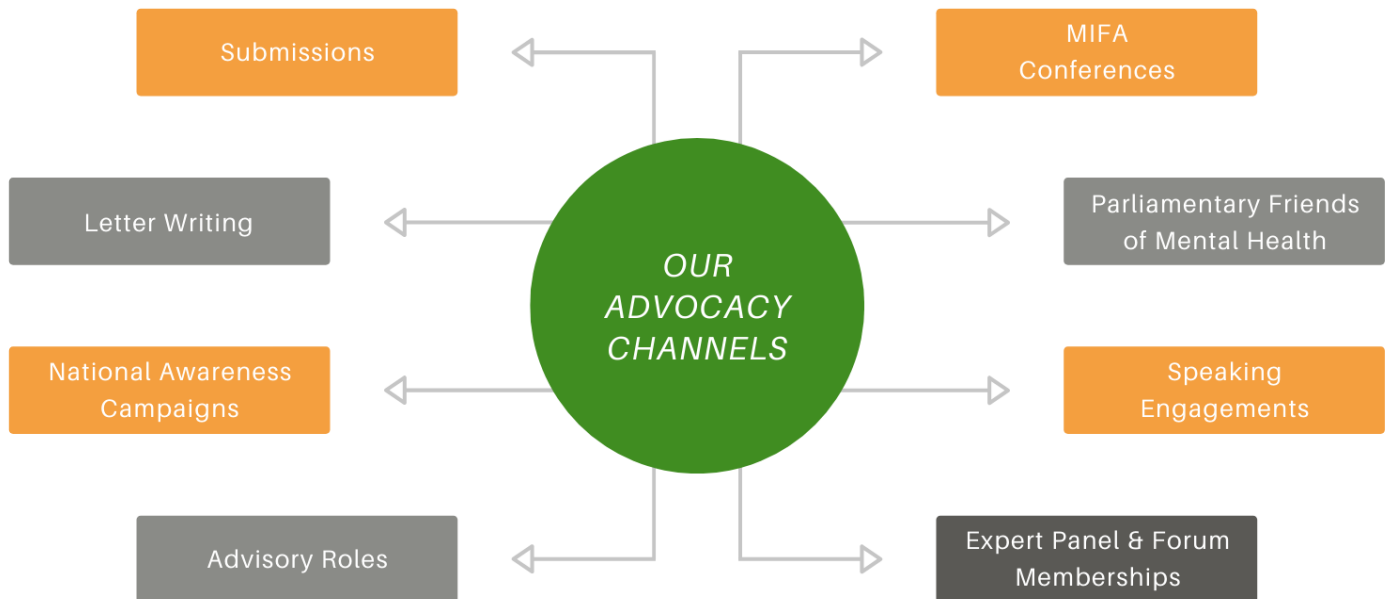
OUR ADVOCACY CHANNELS

Submissions

MIFA Conferences

Letter Writing

Parliamentary Friends of Mental Health

National Awareness Campaigns

Speaking Engagements

Advisory Roles

Expert Panel & Forum Memberships